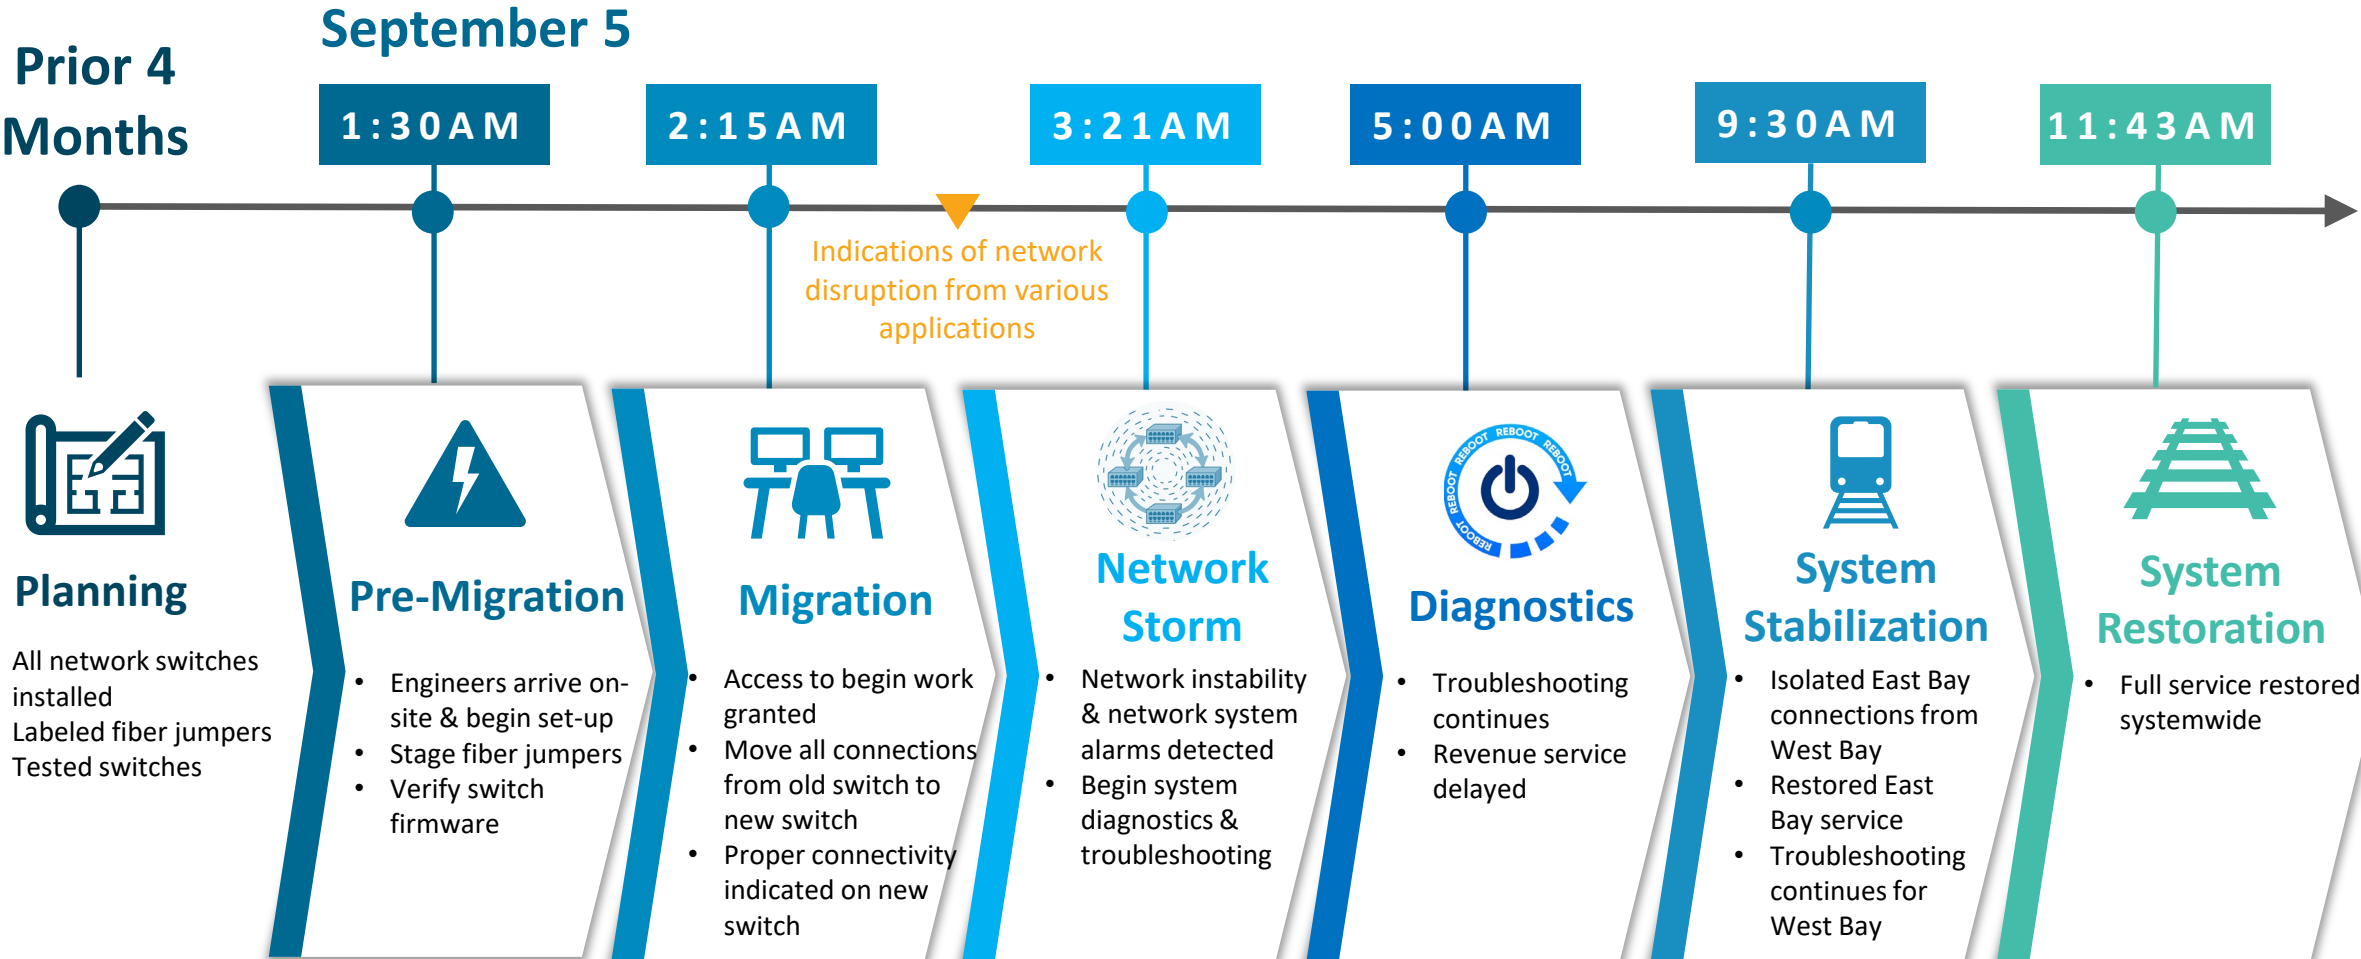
Prior 4 Months

September 5

1:30AM

2:15AM

3:21AM

5:00AM

9:30AM

11:43AM

Indications of network disruption from various applications

Planning

All network switches installed
Labeled fiber jumpers
Tested switches

Pre-Migration

- Engineers arrive on-site & begin set-up
- Stage fiber jumpers
- Verify switch firmware

Migration

- Access to begin work granted
- Move all connections from old switch to new switch
- Proper connectivity indicated on new switch

Network Storm

- Network instability & network system alarms detected
- Begin system diagnostics & troubleshooting

REBOOT REBOOT REBOOT REBOOT REBOOT

Diagnostics

- Troubleshooting continues
- Revenue service delayed

System Stabilization

- Isolated East Bay connections from West Bay
- Restored East Bay service
- Troubleshooting continues for West Bay

System Restoration

- Full service restored systemwide